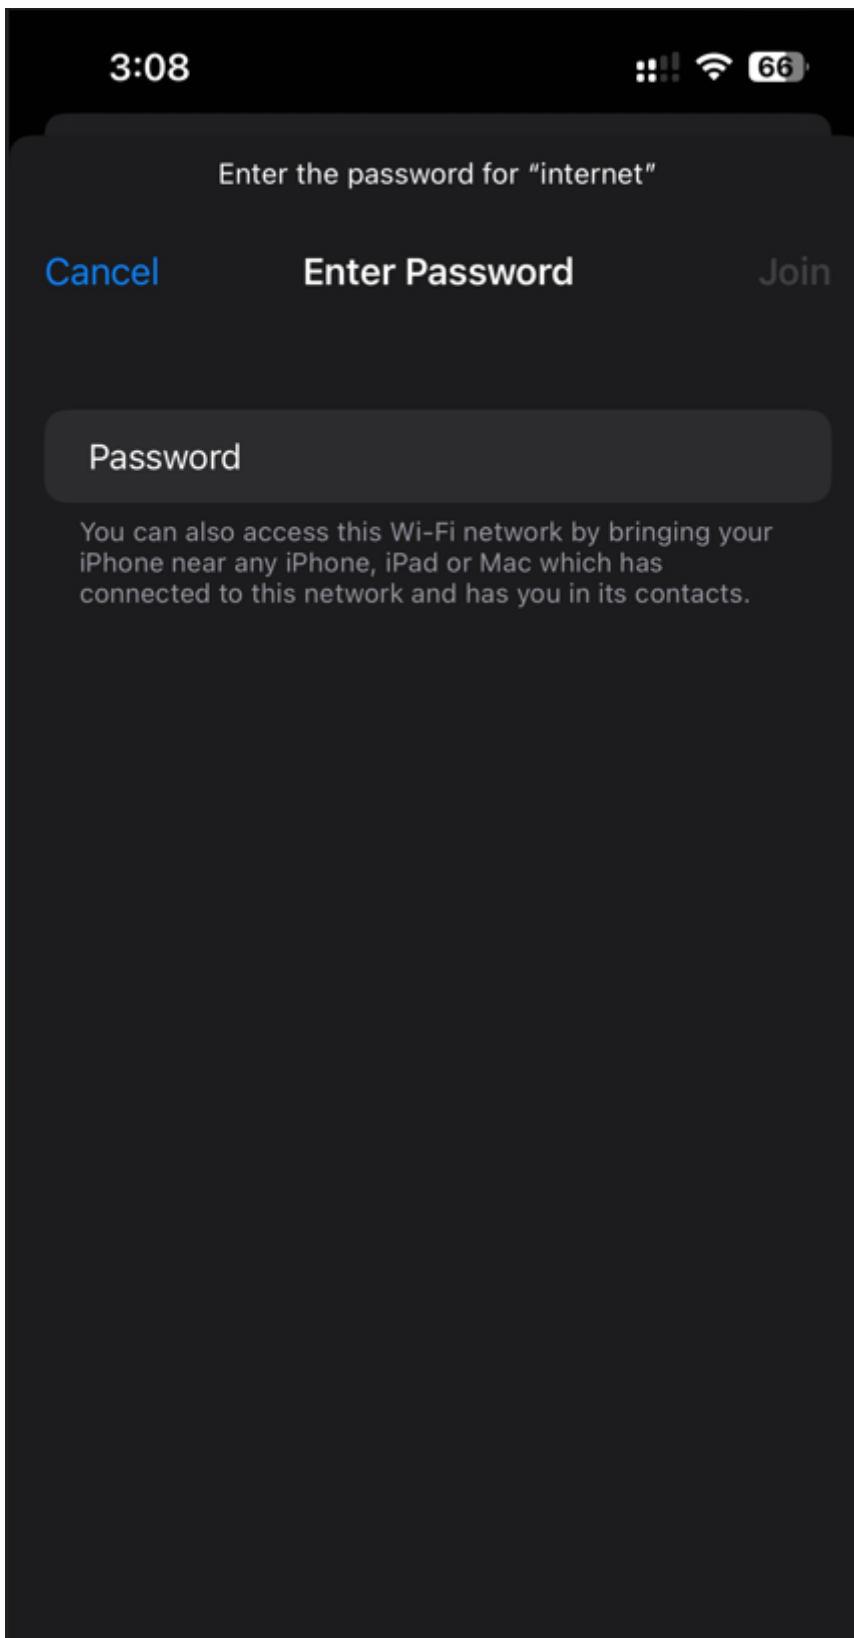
3:08 66

Enter the password for "internet"

Cancel Enter Password Join

Password

You can also access this Wi-Fi network by bringing your iPhone near any iPhone, iPad or Mac which has connected to this network and has you in its contacts.